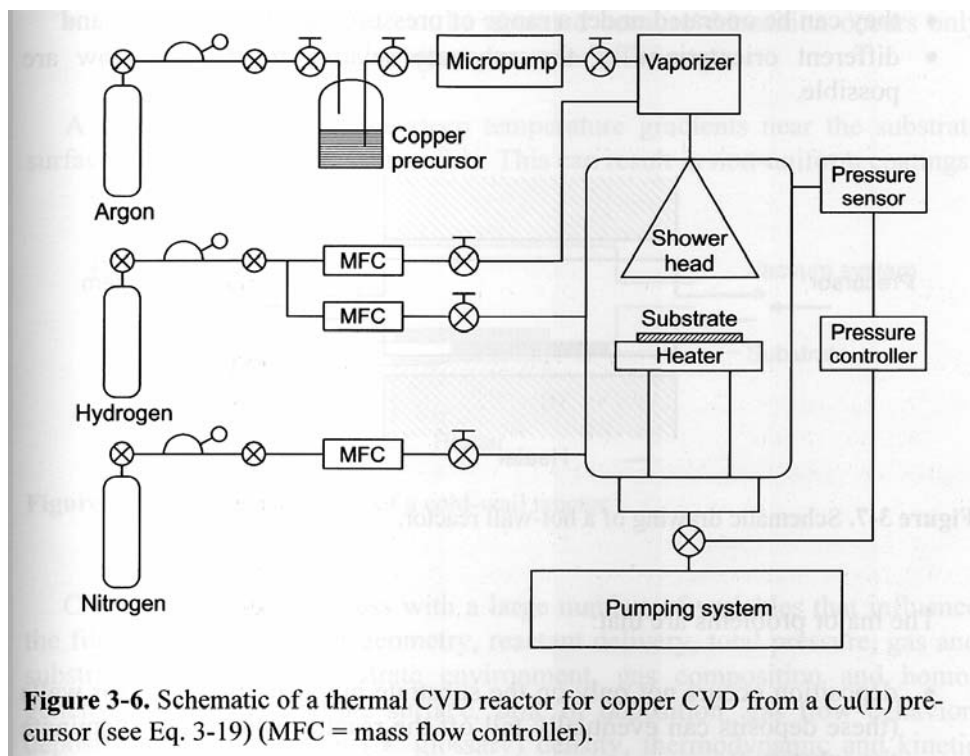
Micropump

Vaporizer

Copper precursor

Argon

Pressure sensor

Shower head

MFC

MFC

Substrate

Heater

Pressure controller

Hydrogen

MFC

Nitrogen

Pumping system

**Figure 3-6.** Schematic of a thermal CVD reactor for copper CVD from a Cu(II) precursor (see Eq. 3-19) (MFC = mass flow controller).